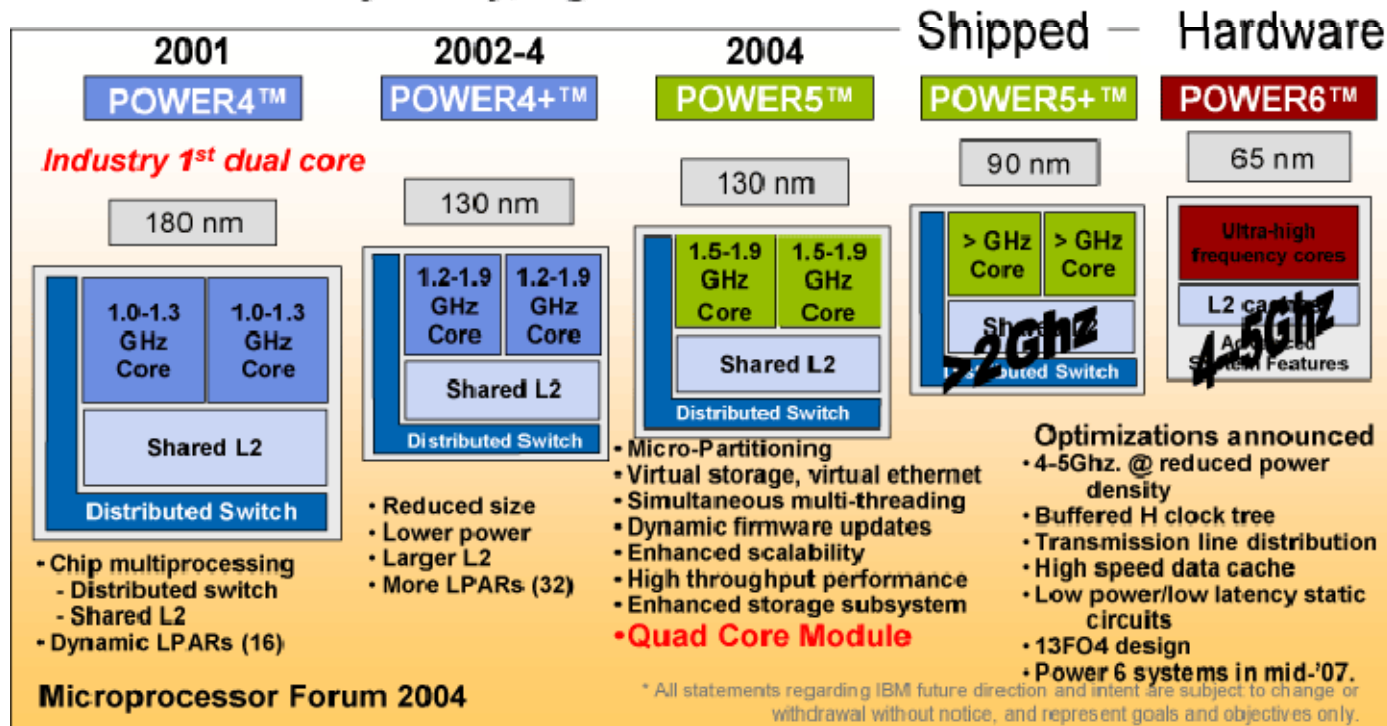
Shipped – Hardware

2001
POWER4™
Industry 1st dual core
180 nm
1.0-1.3 GHz Core
1.0-1.3 GHz Core
Shared L2
Distributed Switch
• Chip multiprocessing
- Distributed switch
- Shared L2
• Dynamic LPARs (16)

2002-4
POWER4+™
130 nm
1.2-1.9 GHz Core
1.2-1.9 GHz Core
Shared L2
Distributed Switch
• Reduced size
• Lower power
• Larger L2
• More LPARs (32)

2004
POWER5™
130 nm
1.5-1.9 GHz Core
1.5-1.9 GHz Core
Shared L2
Distributed Switch
• Micro-Partitioning
• Virtual storage, virtual ethernet
• Simultaneous multi-threading
• Dynamic firmware updates
• Enhanced scalability
• High throughput performance
• Enhanced storage subsystem
•Quad Core Module

POWER5+™
90 nm
> GHz Core
> GHz Core
Sh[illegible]
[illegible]uted Switch
>2Ghz

POWER6™
65 nm
Ultra-high frequency cores
L2 ca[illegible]
A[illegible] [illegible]tem Features
4-5Ghz

Optimizations announced
• 4-5Ghz. @ reduced power density
• Buffered H clock tree
• Transmission line distribution
• High speed data cache
• Low power/low latency static circuits
• 13FO4 design
• Power 6 systems in mid-'07.

Microprocessor Forum 2004

* All statements regarding IBM future direction and intent are subject to change or withdrawal without notice, and represent goals and objectives only.